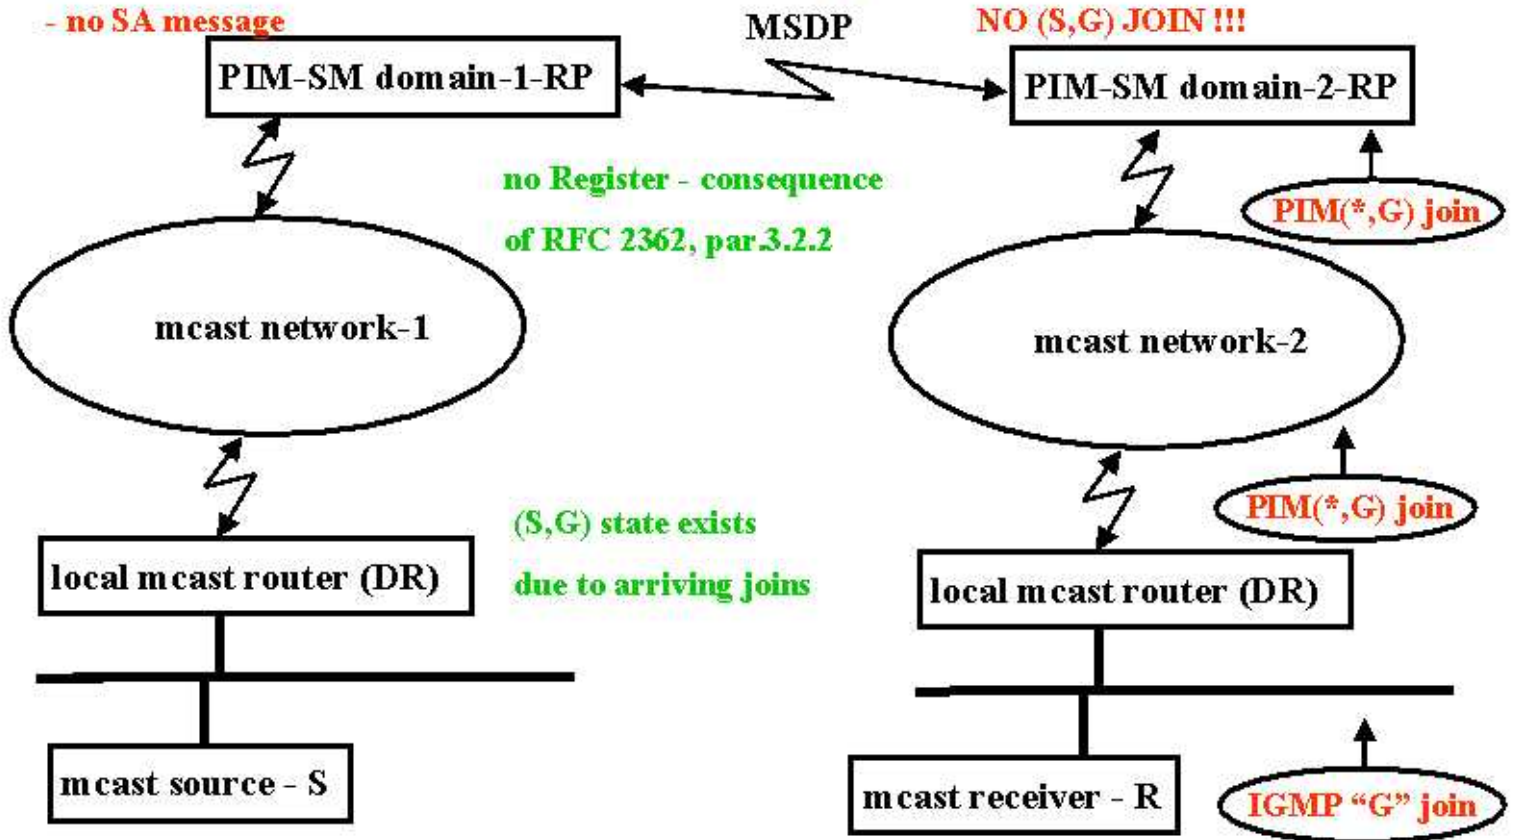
- no SA message

PIM-SM domain-1-RP

MSDP

NO (S,G) JOIN !!!

PIM-SM domain-2-RP

no Register - consequence of RFC 2362, par.3.2.2

PIM(*,G) join

mcast network-1

mcast network-2

PIM(*,G) join

(S,G) state exists due to arriving joins

local mcast router (DR)

local mcast router (DR)

mcast source - S

mcast receiver - R

IGMP "G" join